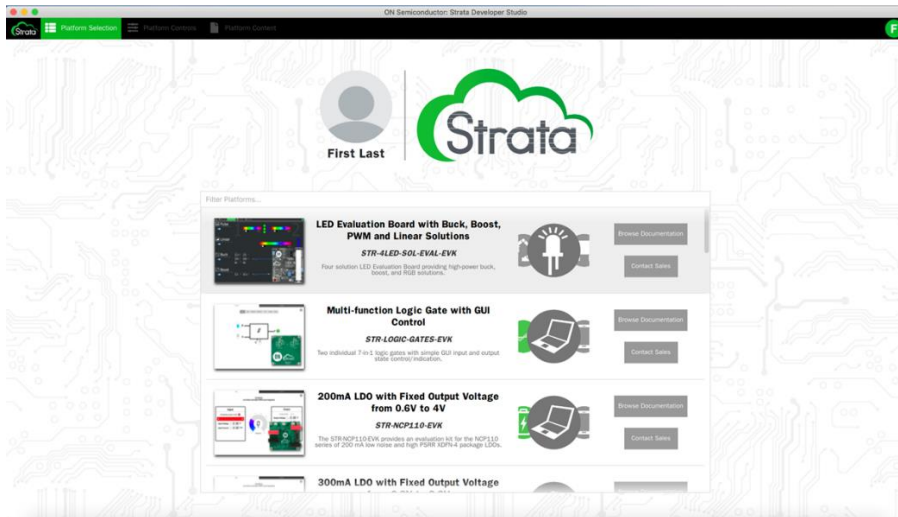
ON Semiconductor: Strata Developer Studio

Strata Platform Selection Platform Controls Platform Content F

First Last

Strata

Filter Platforms...

LED Evaluation Board with Buck, Boost, PWM and Linear Solutions

STR-4LED-SOL-EVAL-EVK

Four solution LED Evaluation Board providing high-power buck, boost, and RGB solutions.

Browse Documentation

Contact Sales

Multi-function Logic Gate with GUI Control

STR-LOGIC-GATES-EVK

Two individual 7-in-1 logic gates with simple GUI input and output state control/indication.

Browse Documentation

Contact Sales

200mA LDO with Fixed Output Voltage from 0.6V to 4V

STR-NCP110-EVK

The STR-NCP110-EVK provides an evaluation kit for the NCP110 series of 200 mA low noise and high PSRR XDFN-4 package LDOs.

Browse Documentation

Contact Sales

300mA LDO with Fixed Output Voltage

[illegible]